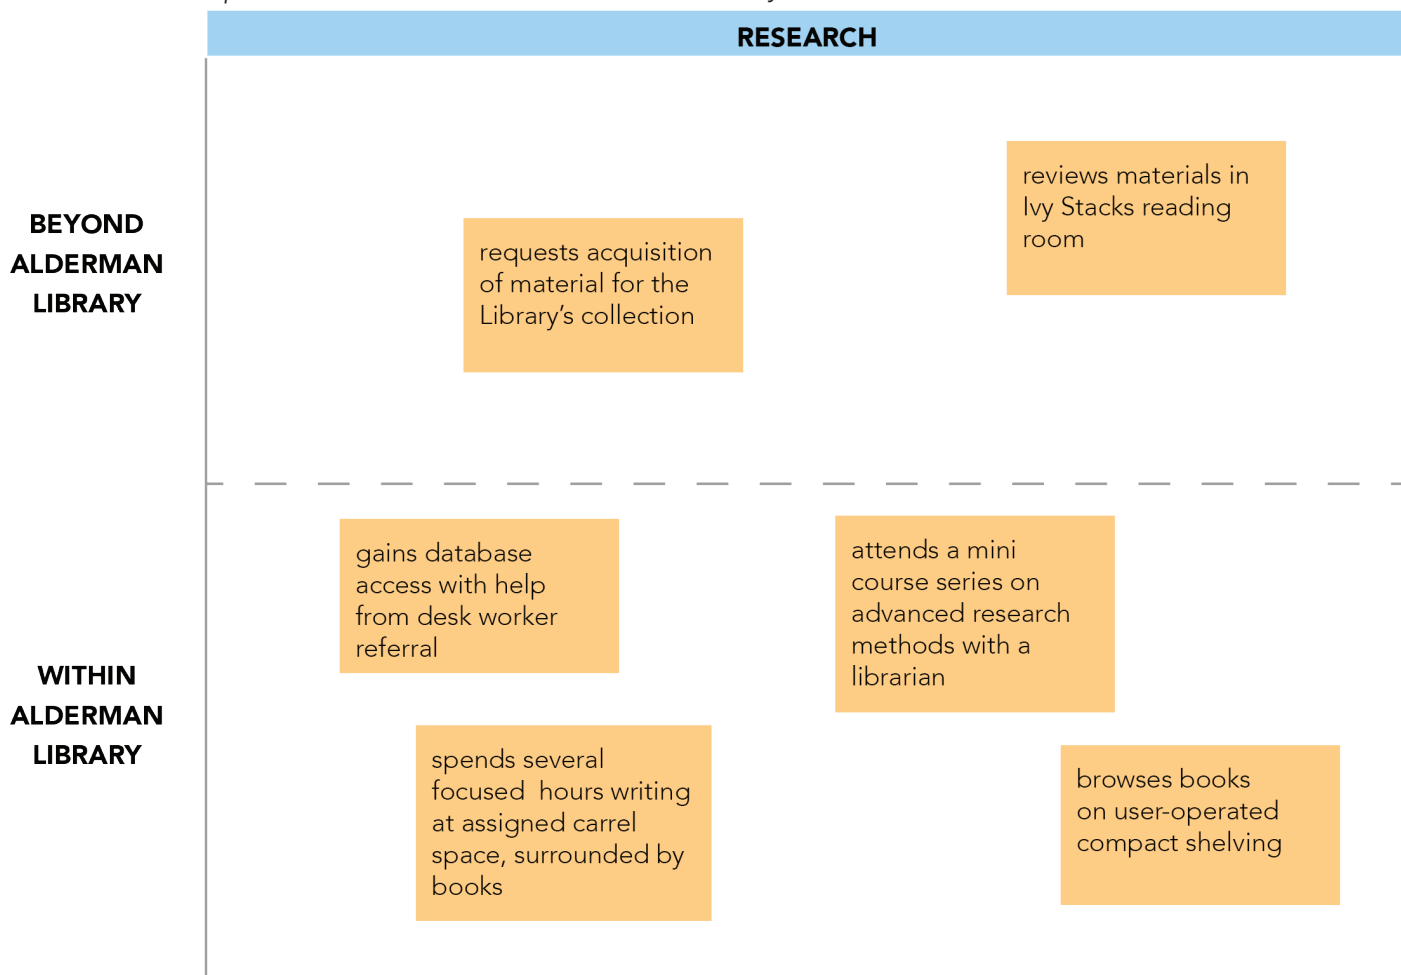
RESEARCH

BEYOND ALDERMAN LIBRARY

requests acquisition of material for the Library's collection

reviews materials in Ivy Stacks reading room

WITHIN ALDERMAN LIBRARY

gains database access with help from desk worker referral

attends a mini course series on advanced research methods with a librarian

spends several focused hours writing at assigned carrel space, surrounded by books

browses books on user-operated compact shelving